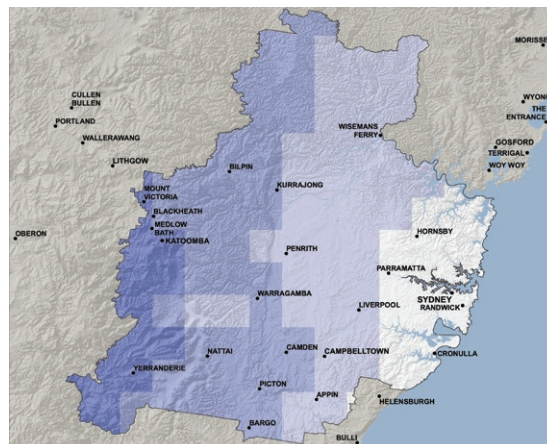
MORISSET
CULLEN BULLEN
PORTLAND
WALLERAWANG
LITHGOW
WYONG
THE ENTRANCE
WISEMANS FERRY
GOSFORD
TERRIGAL
WOY WOY
BILPIN
KURRAJONG
MOUNT VICTORIA
BLACKHEATH
MEDLOW BATH
KATOOMBA
OBERON
HORNSBY
PENRITH
PARRAMATTA
SYDNEY
RANDWICK
WARRAGAMBA
LIVERPOOL
NATTAI
CAMDEN
CAMPBELLTOWN
CRONULLA
YERRANDERIE
PICTON
APPIN
HELENSBURGH
BARGO
BULLI